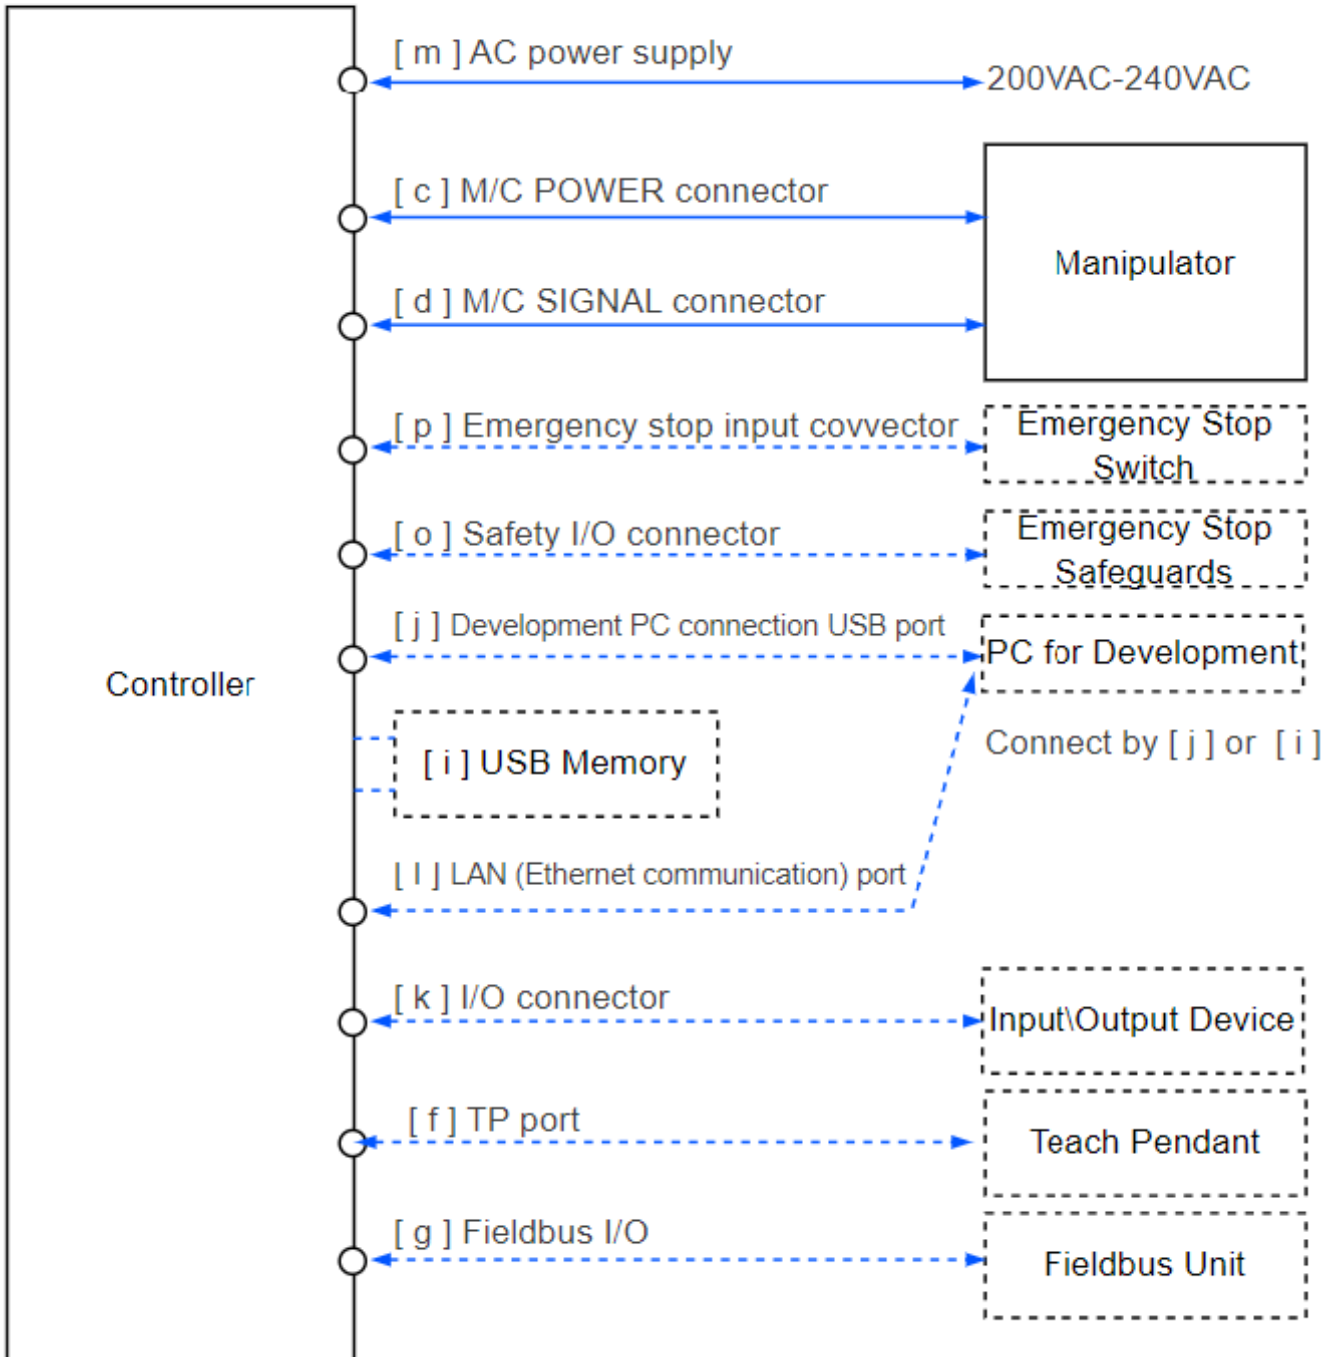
Controller

[ m ] AC power supply

200VAC-240VAC

[ c ] M/C POWER connector

[ d ] M/C SIGNAL connector

Manipulator

[ p ] Emergency stop input covvector

Emergency Stop Switch

[ o ] Safety I/O connector

Emergency Stop Safeguards

[ j ] Development PC connection USB port

PC for Development

[ i ] USB Memory

Connect by [ j ] or [ i ]

[ l ] LAN (Ethernet communication) port

[ k ] I/O connector

Input\Output Device

[ f ] TP port

Teach Pendant

[ g ] Fieldbus I/O

Fieldbus Unit